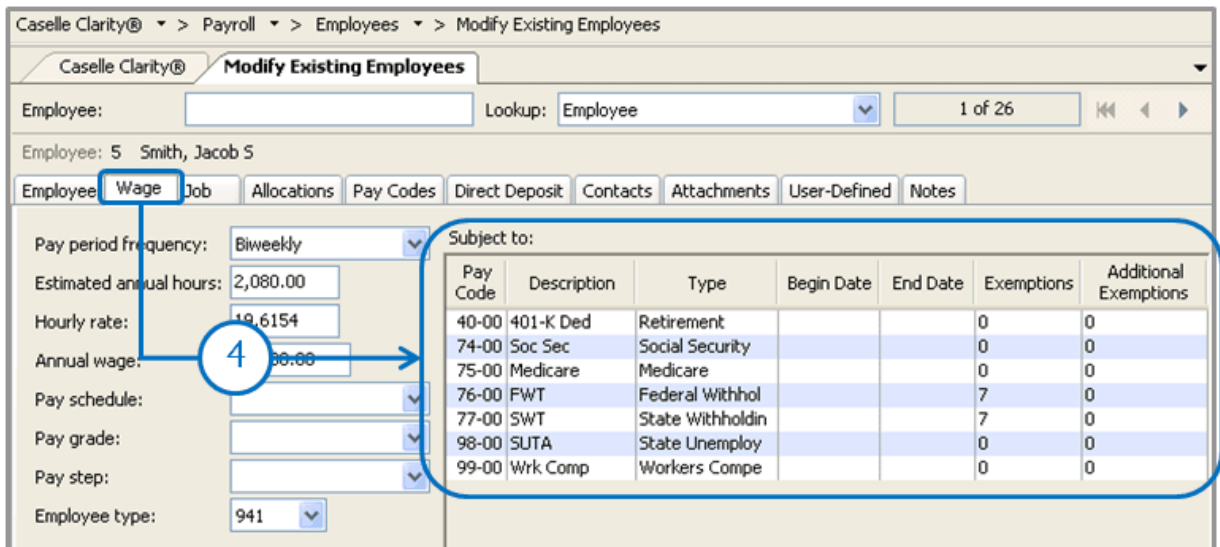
Caselle Clarity® > Payroll > Employees > Modify Existing Employees

Caselle Clarity® | Modify Existing Employees

Employee: Lookup: Employee 1 of 26

Employee: 5 Smith, Jacob S

Employee | Wage | Job | Allocations | Pay Codes | Direct Deposit | Contacts | Attachments | User-Defined | Notes

Pay period frequency: Biweekly
Estimated annual hours: 2,080.00
Hourly rate: 19.6154
Annual wage: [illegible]0.00
Pay schedule:
Pay grade:
Pay step:
Employee type: 941

4

Subject to:

| Pay Code | Description | Type | Begin Date | End Date | Exemptions | Additional Exemptions |
|---|---|---|---|---|---|---|
| 40-00 | 401-K Ded | Retirement | | | 0 | 0 |
| 74-00 | Soc Sec | Social Security | | | 0 | 0 |
| 75-00 | Medicare | Medicare | | | 0 | 0 |
| 76-00 | FWT | Federal Withhol | | | 7 | 0 |
| 77-00 | SWT | State Withholdin | | | 7 | 0 |
| 98-00 | SUTA | State Unemploy | | | 0 | 0 |
| 99-00 | Wrk Comp | Workers Compe | | | 0 | 0 |